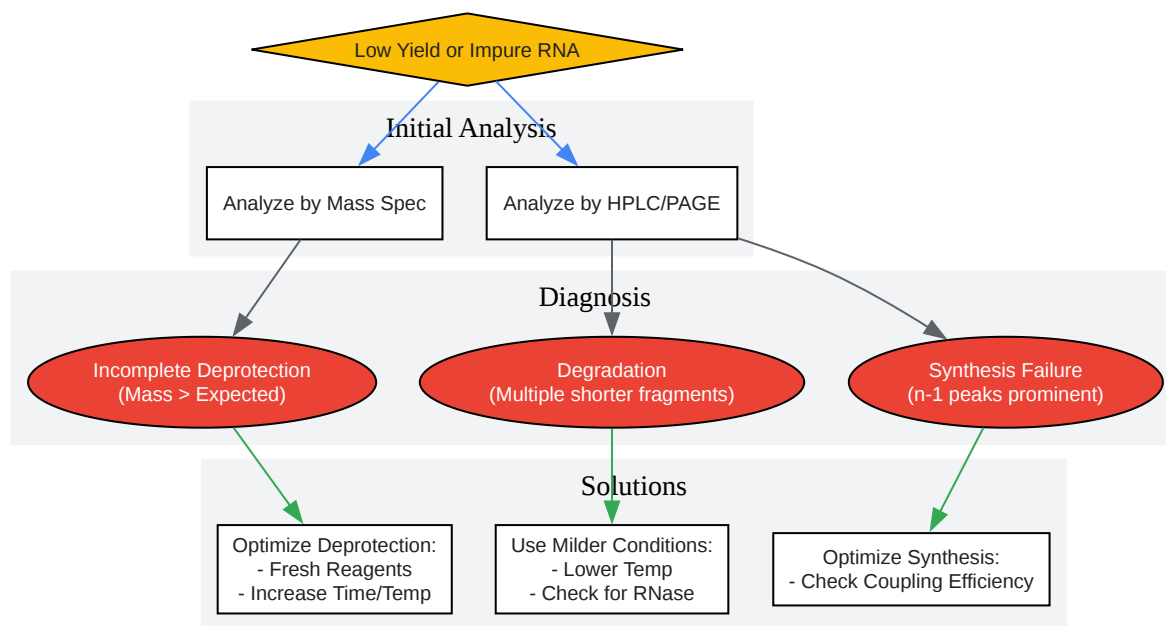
Low Yield or Impure RNA

Initial Analysis

Analyze by Mass Spec

Analyze by HPLC/PAGE

Diagnosis

Incomplete Deprotection
(Mass > Expected)

Degradation
(Multiple shorter fragments)

Synthesis Failure
(n-1 peaks prominent)

Solutions

Optimize Deprotection:
- Fresh Reagents
- Increase Time/Temp

Use Milder Conditions:
- Lower Temp
- Check for RNase

Optimize Synthesis:
- Check Coupling Efficiency